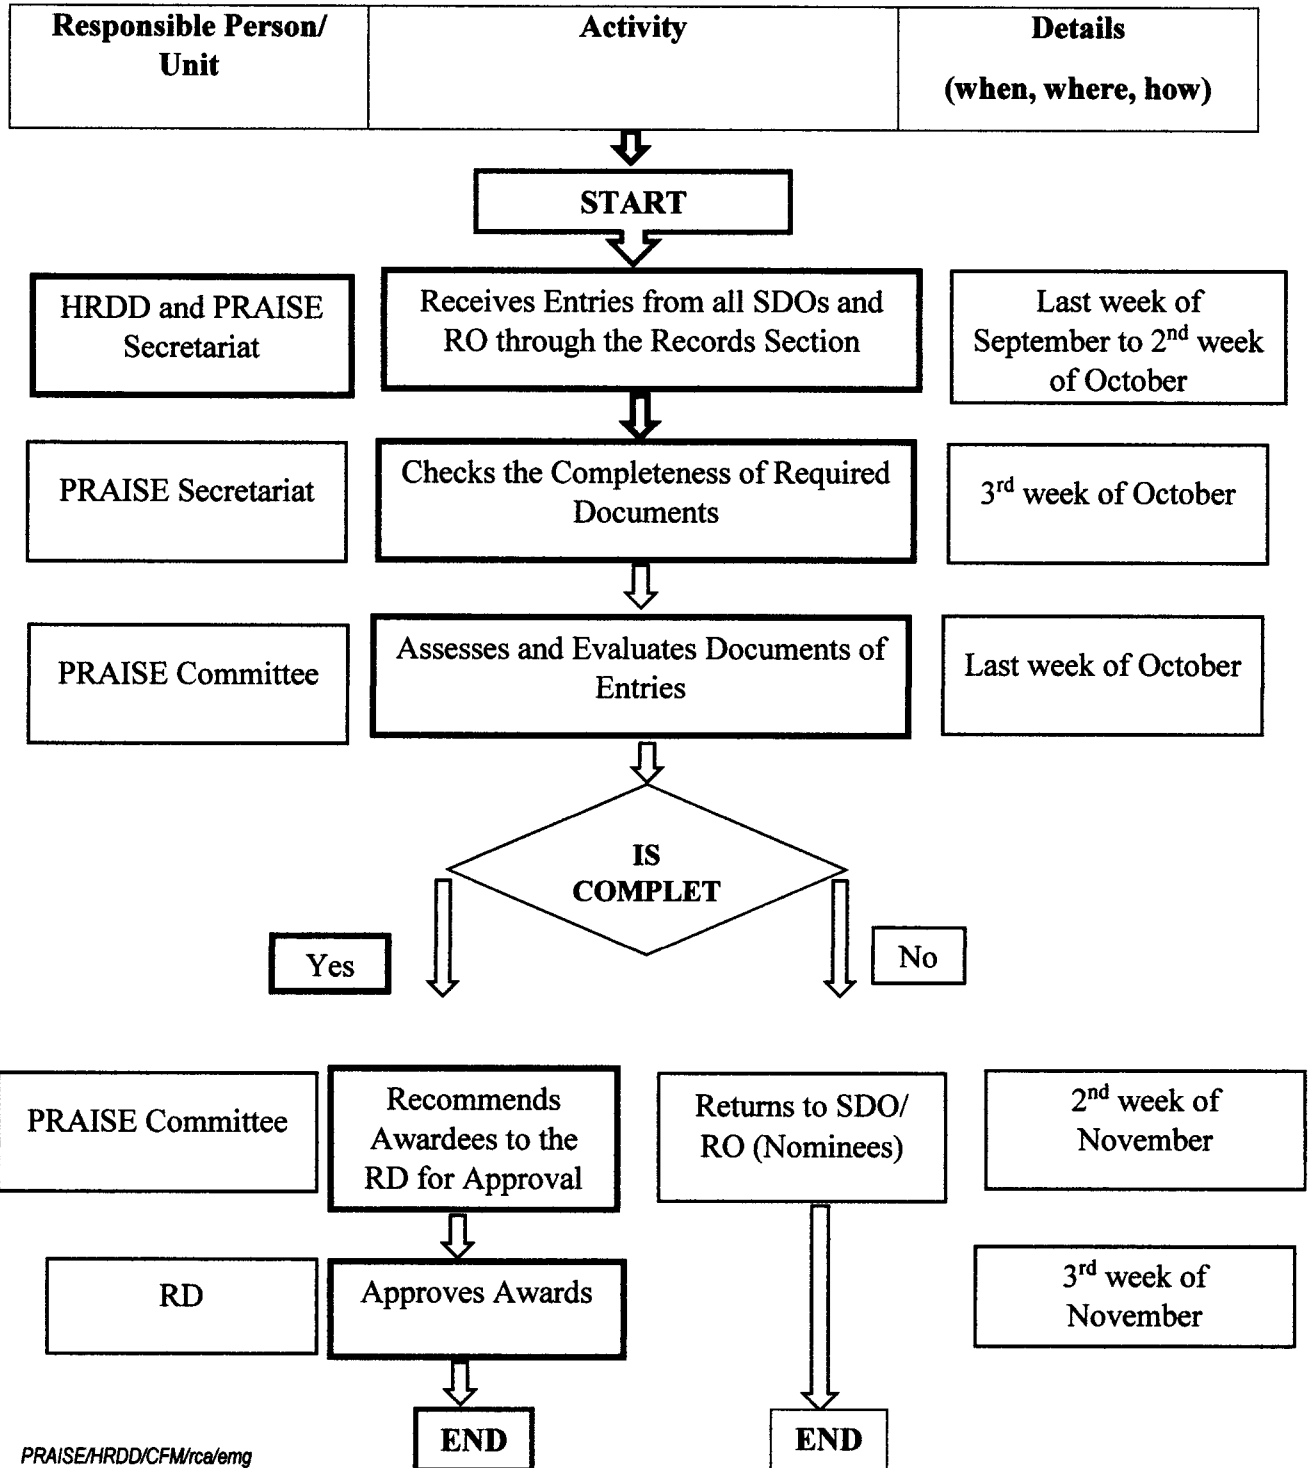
| Responsible Person/ Unit | Activity | Details (when, where, how) |
|---|---|---|

START

HRDD and PRAISE Secretariat

Receives Entries from all SDOs and RO through the Records Section

Last week of September to $2^{nd}$ week of October

PRAISE Secretariat

Checks the Completeness of Required Documents

$3^{rd}$ week of October

PRAISE Committee

Assesses and Evaluates Documents of Entries

Last week of October

IS COMPLET

Yes

No

PRAISE Committee

Recommends Awardees to the RD for Approval

Returns to SDO/ RO (Nominees)

$2^{nd}$ week of November

RD

Approves Awards

$3^{rd}$ week of November

END

END

PRAISE/HRDD/CFM/rca/emg